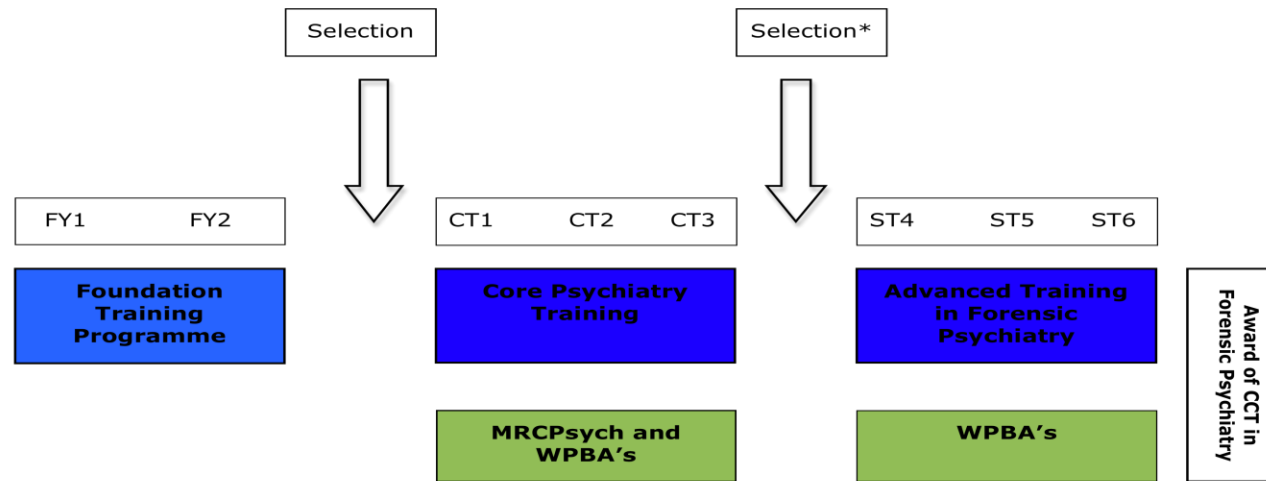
Selection

Selection*

FY1 FY2

CT1 CT2 CT3

ST4 ST5 ST6

Foundation Training Programme

Core Psychiatry Training

Advanced Training in Forensic Psychiatry

Award of CCT in Forensic Psychiatry

MRCPsych and WPBA's

WPBA's